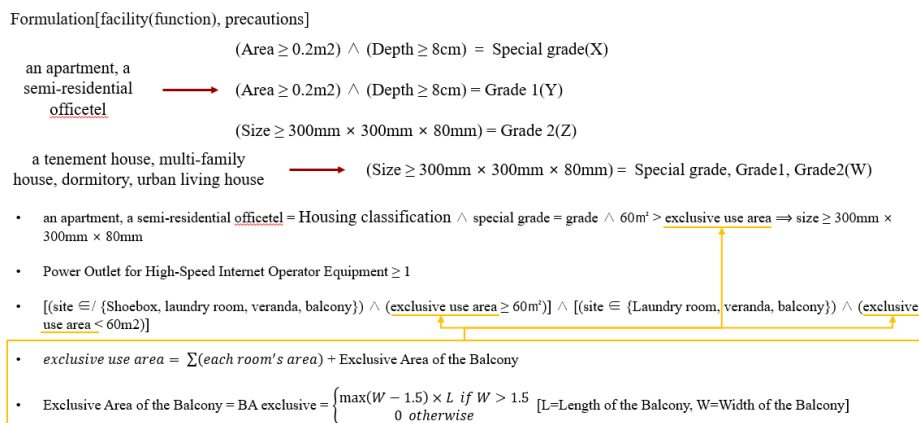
Formulation[facility(function), precautions]

an apartment, a semi-residential officetel

(Area ≥ 0.2m2) ∧ (Depth ≥ 8cm) = Special grade(X)

(Area ≥ 0.2m2) ∧ (Depth ≥ 8cm) = Grade 1(Y)

(Size ≥ 300mm × 300mm × 80mm) = Grade 2(Z)

a tenement house, multi-family house, dormitory, urban living house

(Size ≥ 300mm × 300mm × 80mm) = Special grade, Grade1, Grade2(W)

• an apartment, a semi-residential officetel = Housing classification ∧ special grade = grade ∧ 60㎡ > exclusive use area ⟹ size ≥ 300mm × 300mm × 80mm

• Power Outlet for High-Speed Internet Operator Equipment ≥ 1

• [(site ∈/ {Shoebox, laundry room, veranda, balcony}) ∧ (exclusive use area ≥ 60㎡)] ∧ [(site ∈ {Laundry room, veranda, balcony}) ∧ (exclusive use area < 60m2)]

• $exclusive\ use\ area = \sum(each\ room's\ area) +$ Exclusive Area of the Balcony

• Exclusive Area of the Balcony = BA exclusive = $\begin{cases} \max(W-1.5)\times L & if\ W>1.5 \\ 0 & otherwise \end{cases}$ [L=Length of the Balcony, W=Width of the Balcony]